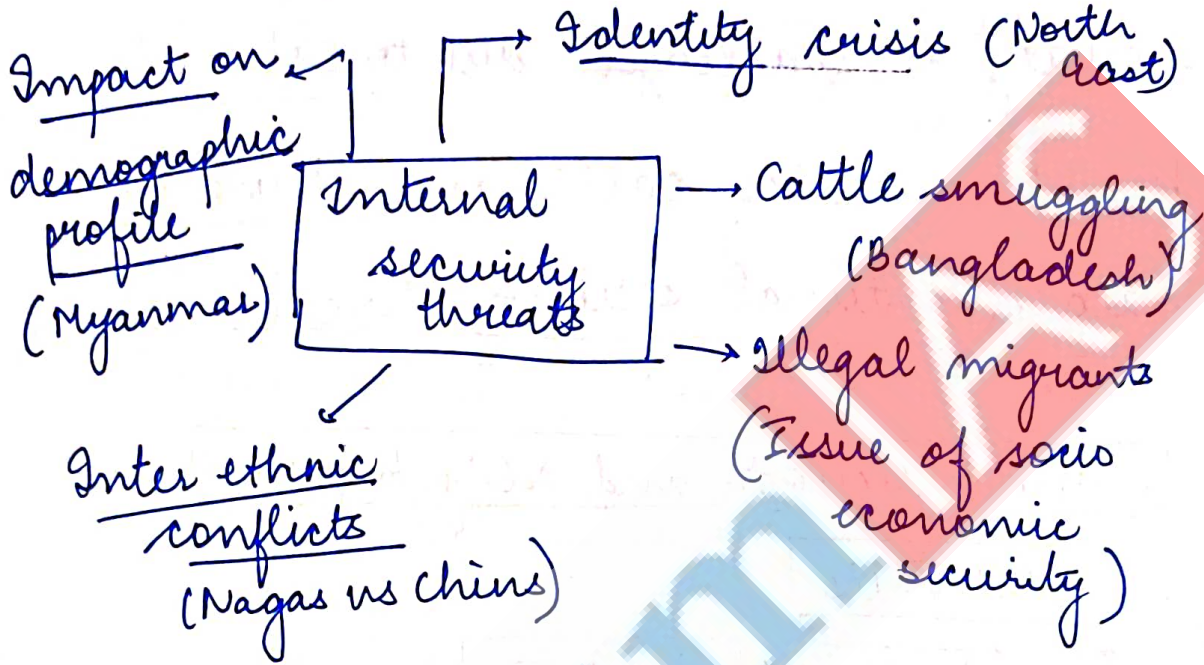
Internal security threats

Identity crisis (North east)

Impact on demographic profile (Myanmar)

Cattle smuggling (Bangladesh)

Illegal migrants (Issue of socio economic security)

Inter ethnic conflicts (Nagas vs Chins)